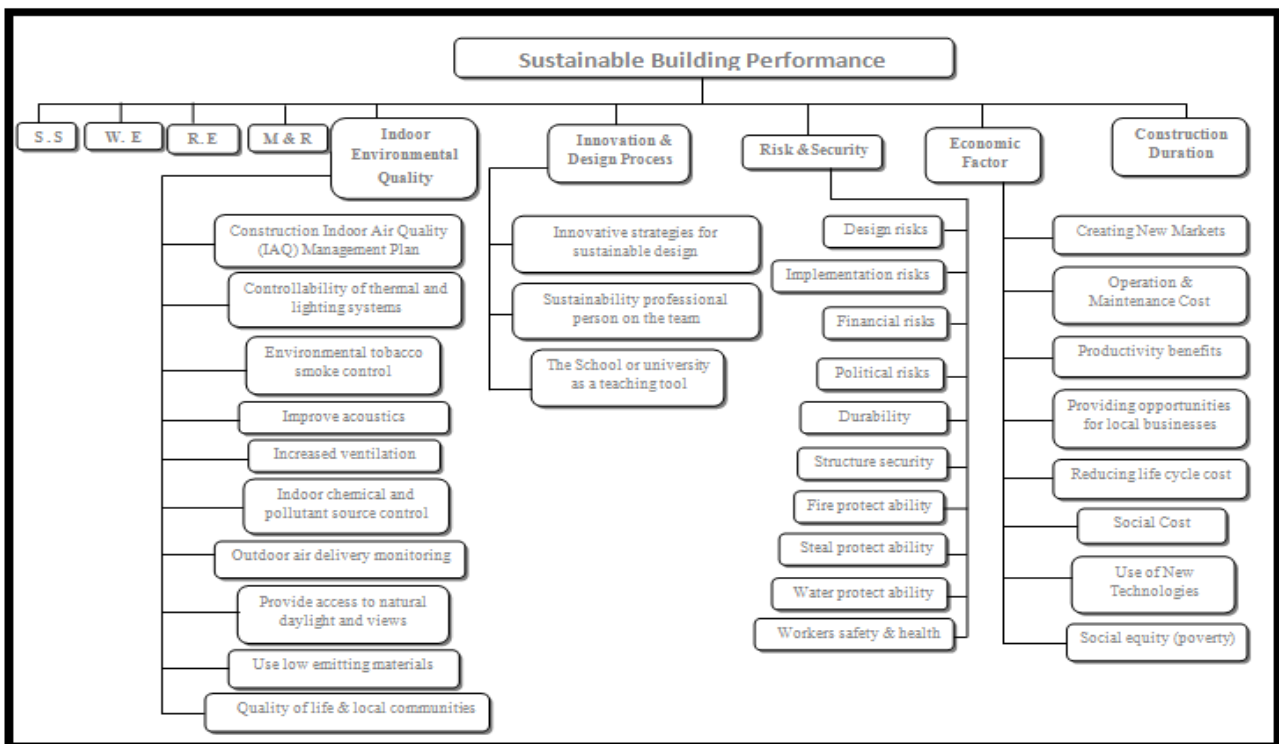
Sustainable Building Performance

S . S

W. E

R. E

M & R

Indoor Environmental Quality

Construction Indoor Air Quality (IAQ) Management Plan

Controllability of thermal and lighting systems

Environmental tobacco smoke control

Improve acoustics

Increased ventilation

Indoor chemical and pollutant source control

Outdoor air delivery monitoring

Provide access to natural daylight and views

Use low emitting materials

Quality of life & local communities

Innovation & Design Process

Innovative strategies for sustainable design

Sustainability professional person on the team

The School or university as a teaching tool

Risk & Security

Design risks

Implementation risks

Financial risks

Political risks

Durability

Structure security

Fire protect ability

Steal protect ability

Water protect ability

Workers safety & health

Economic Factor

Creating New Markets

Operation & Maintenance Cost

Productivity benefits

Providing opportunities for local businesses

Reducing life cycle cost

Social Cost

Use of New Technologies

Social equity (poverty)

Construction Duration